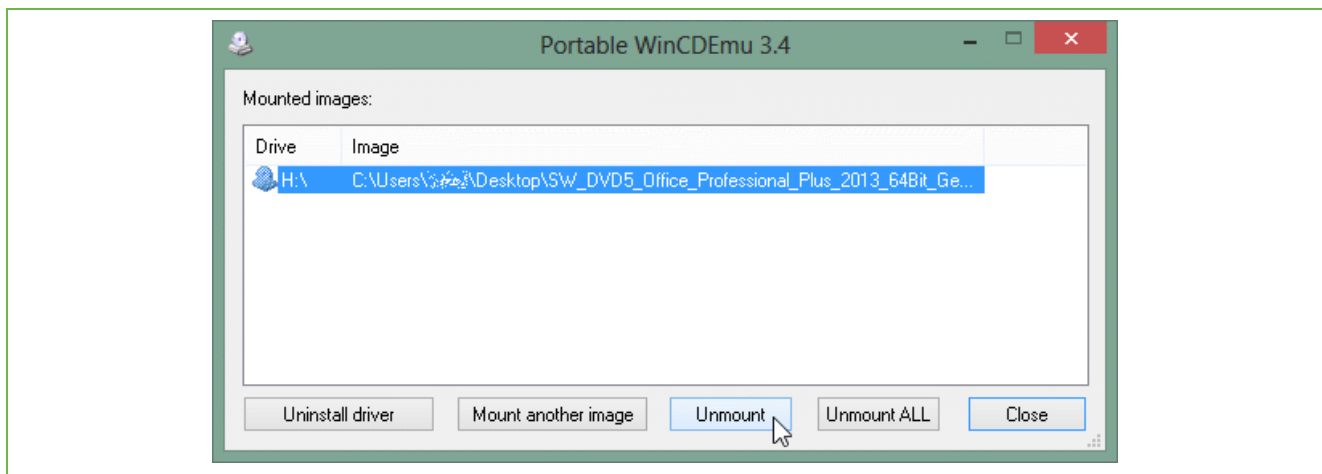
Portable WinCDEmu 3.4

Mounted images:

| Drive | Image |
|---|---|
| H:\ | C:\Users\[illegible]\Desktop\SW_DVD5_Office_Professional_Plus_2013_64Bit_Ge... |

Uninstall driver
Mount another image
Unmount
Unmount ALL
Close